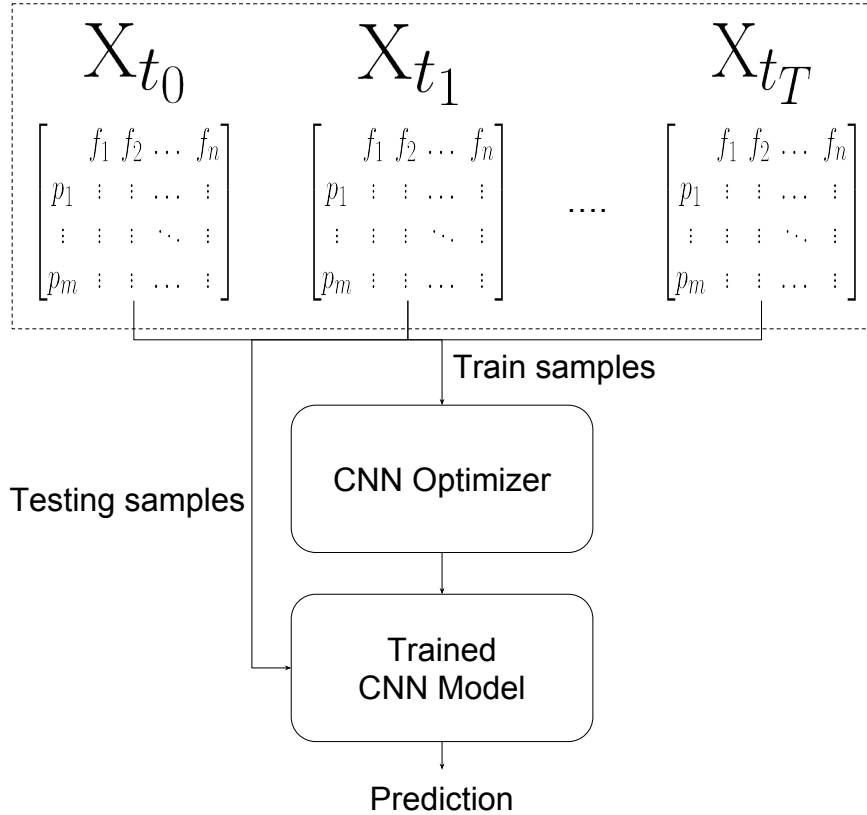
$X_{t_0}$ $X_{t_1}$ $X_{t_T}$

$\begin{bmatrix} & f_1 & f_2 & \dots & f_n \\ p_1 & \vdots & \vdots & \dots & \vdots \\ \vdots & \vdots & \vdots & \ddots & \vdots \\ p_m & \vdots & \vdots & \dots & \vdots \end{bmatrix}$ $\begin{bmatrix} & f_1 & f_2 & \dots & f_n \\ p_1 & \vdots & \vdots & \dots & \vdots \\ \vdots & \vdots & \vdots & \ddots & \vdots \\ p_m & \vdots & \vdots & \dots & \vdots \end{bmatrix}$ .... $\begin{bmatrix} & f_1 & f_2 & \dots & f_n \\ p_1 & \vdots & \vdots & \dots & \vdots \\ \vdots & \vdots & \vdots & \ddots & \vdots \\ p_m & \vdots & \vdots & \dots & \vdots \end{bmatrix}$

Train samples

CNN Optimizer

Testing samples

Trained CNN Model

Prediction